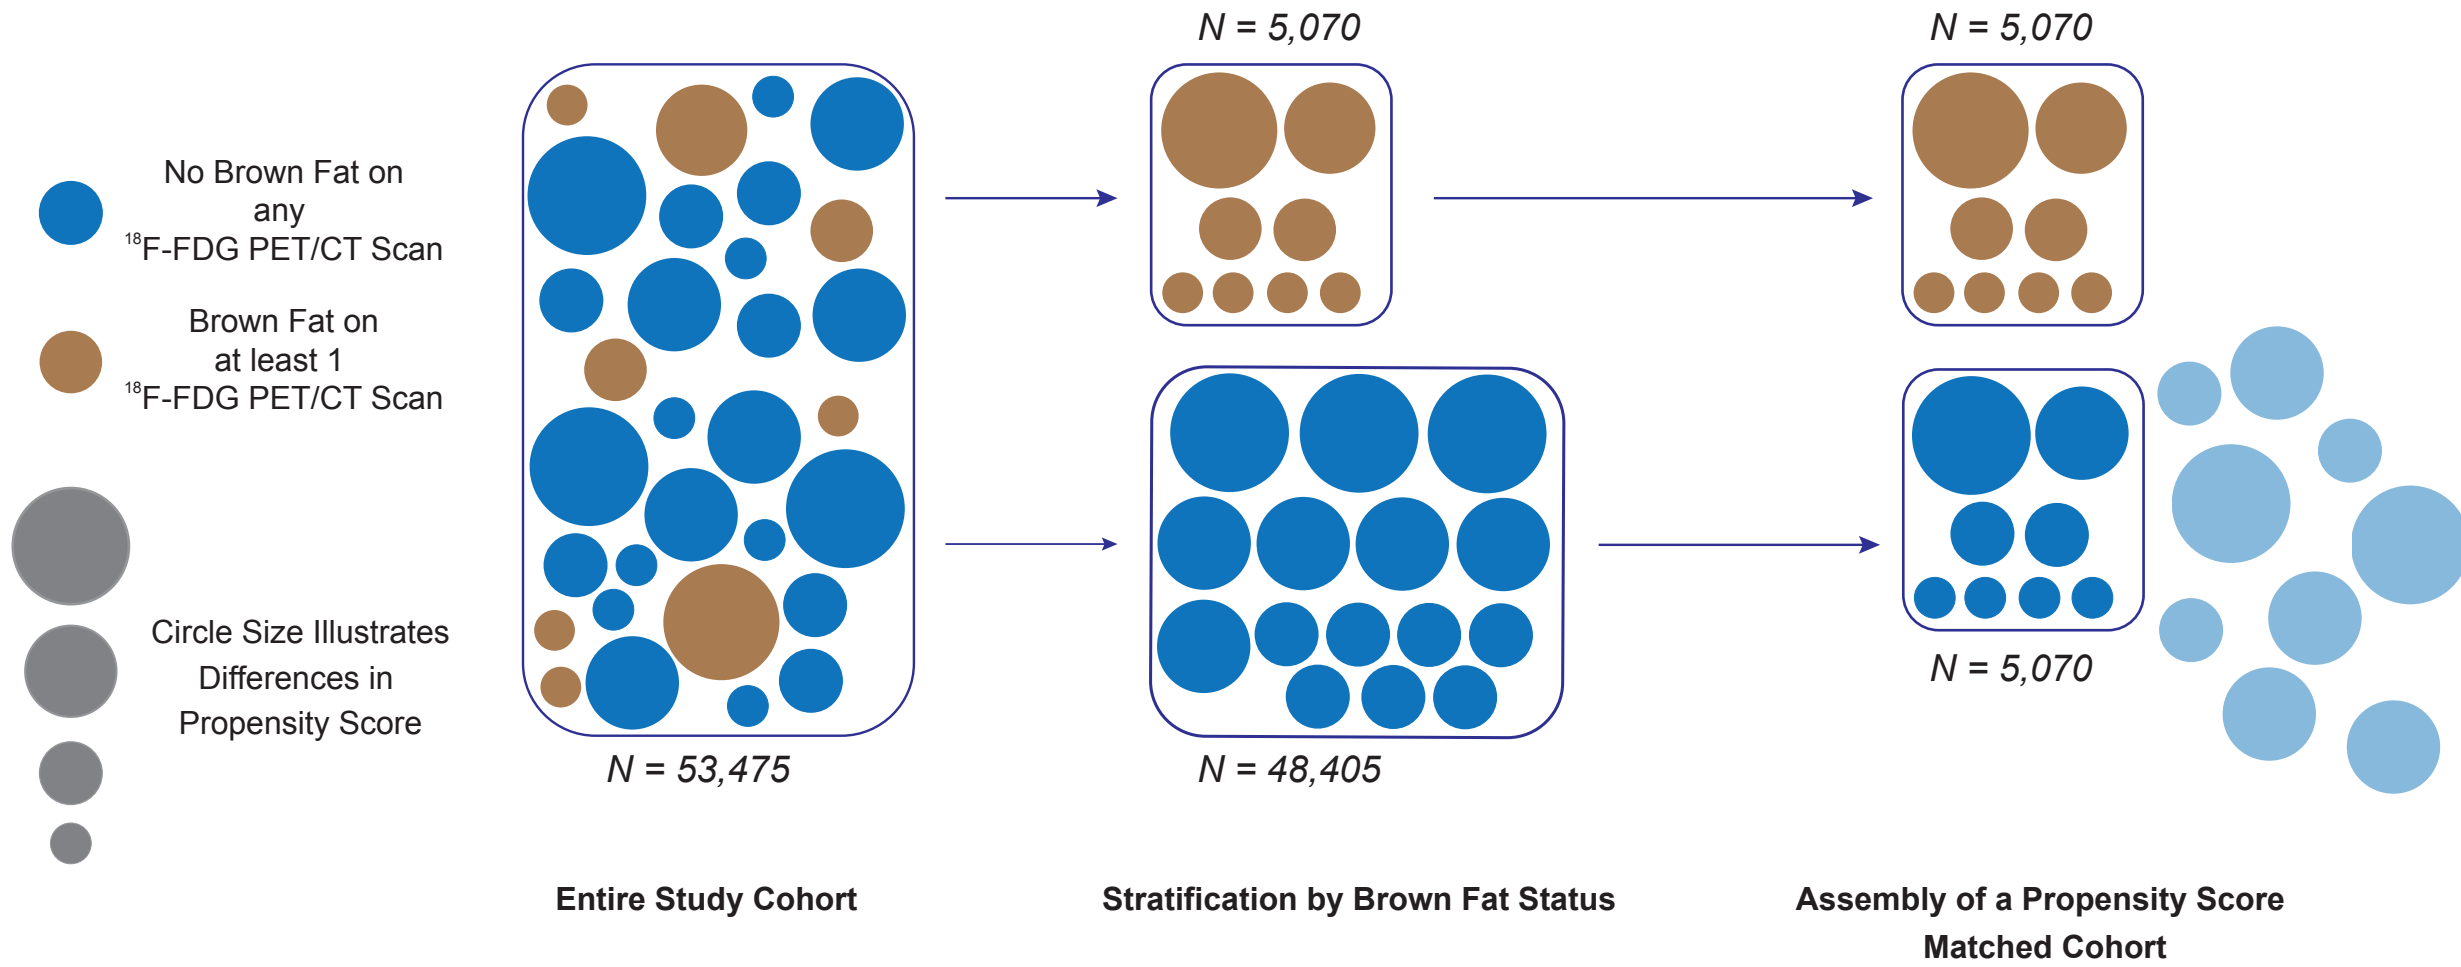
No Brown Fat on any $^{18}$F-FDG PET/CT Scan

Brown Fat on at least 1 $^{18}$F-FDG PET/CT Scan

Circle Size Illustrates Differences in Propensity Score

N = 53,475

N = 5,070

N = 48,405

N = 5,070

N = 5,070

Entire Study Cohort

Stratification by Brown Fat Status

Assembly of a Propensity Score Matched Cohort